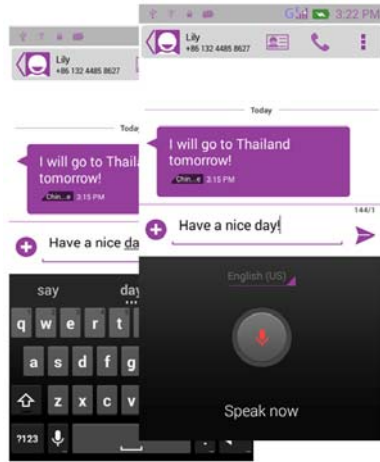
Lily
+86 132 4485 8627

Today

I will go to Thaila
tomorrow!
Chin...e 3:15 PM

Have a nice da

say
da

q w e r t
a s d f g
z x c v
?123

3:22 PM

Lily
+86 132 4485 8627

Today

I will go to Thailand tomorrow!
Chin...e 3:15 PM

144/1

Have a nice day!

English (US)

Speak now